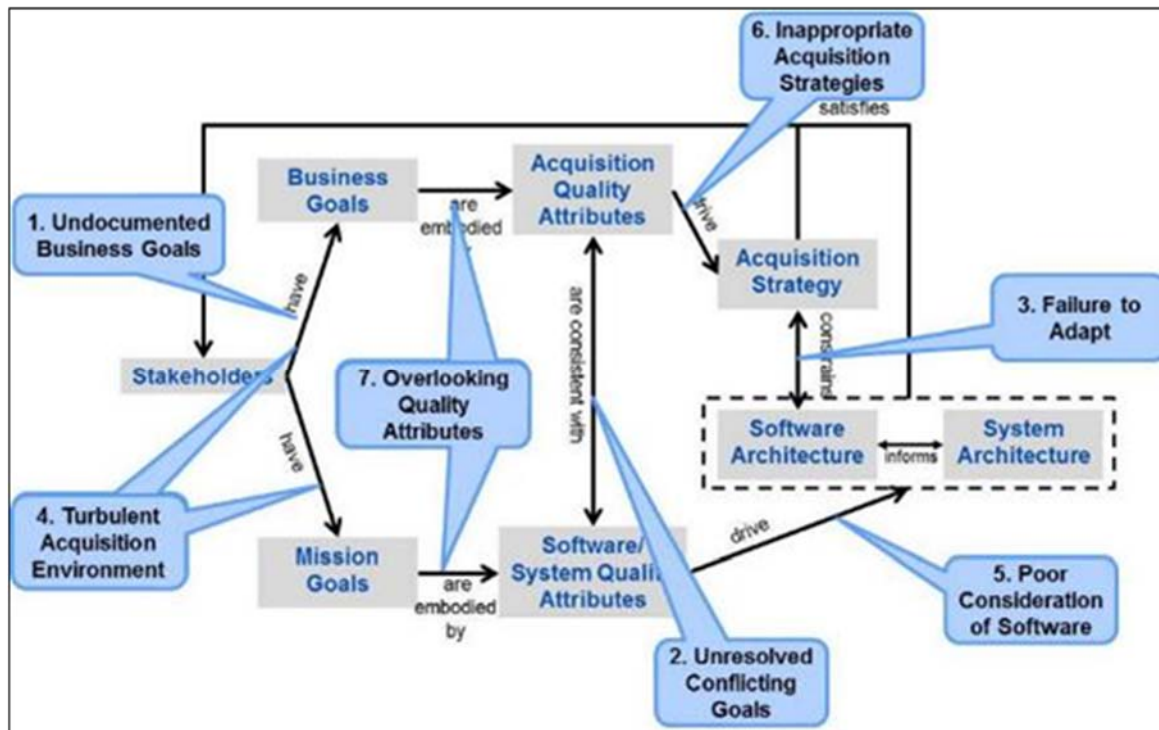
6. Inappropriate Acquisition Strategies

satisfies

Business Goals

are embodied

Acquisition Quality Attributes

drive

1. Undocumented Business Goals

Acquisition Strategy

have

are consistent with

constrains

3. Failure to Adapt

Stakeholders

7. Overlooking Quality Attributes

have

Software Architecture

informs

System Architecture

4. Turbulent Acquisition Environment

Mission Goals

are embodied by

Software/ System Quali Attributes

drive

5. Poor Consideration of Software

2. Unresolved Conflicting Goals